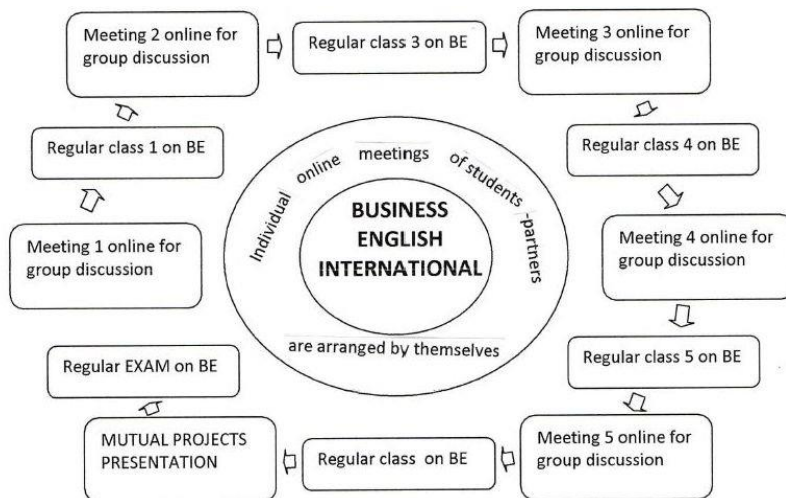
Meeting 2 online for group discussion

Regular class 3 on BE

Meeting 3 online for group discussion

Regular class 1 on BE

Individual online meetings of students -partners

BUSINESS ENGLISH INTERNATIONAL

are arranged by themselves

Regular class 4 on BE

Meeting 1 online for group discussion

Meeting 4 online for group discussion

Regular class 5 on BE

Regular EXAM on BE

MUTUAL PROJECTS PRESENTATION

Regular class on BE

Meeting 5 online for group discussion